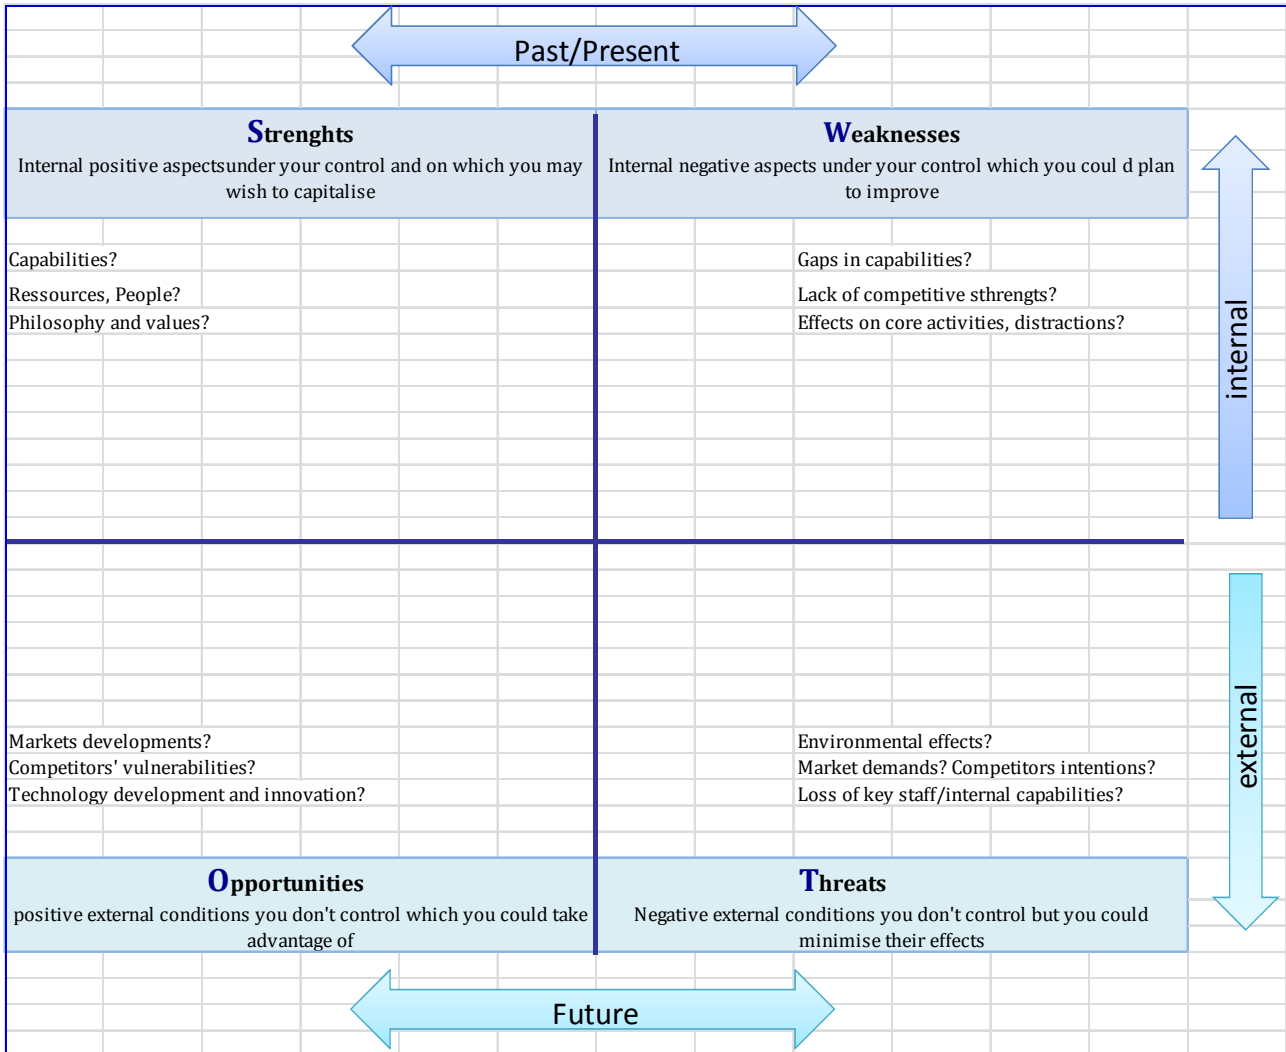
Past/Present

Strenghts
Internal positive aspectsunder your control and on which you may wish to capitalise

Weaknesses
Internal negative aspects under your control which you coul d plan to improve

internal

Capabilities?
Ressources, People?
Philosophy and values?

Gaps in capabilities?
Lack of competitive sthrengts?
Effects on core activities, distractions?

external

Markets developments?
Competitors' vulnerabilities?
Technology development and innovation?

Environmental effects?
Market demands? Competitors intentions?
Loss of key staff/internal capabilities?

Opportunities
positive external conditions you don't control which you could take advantage of

Threats
Negative external conditions you don't control but you could minimise their effects

Future